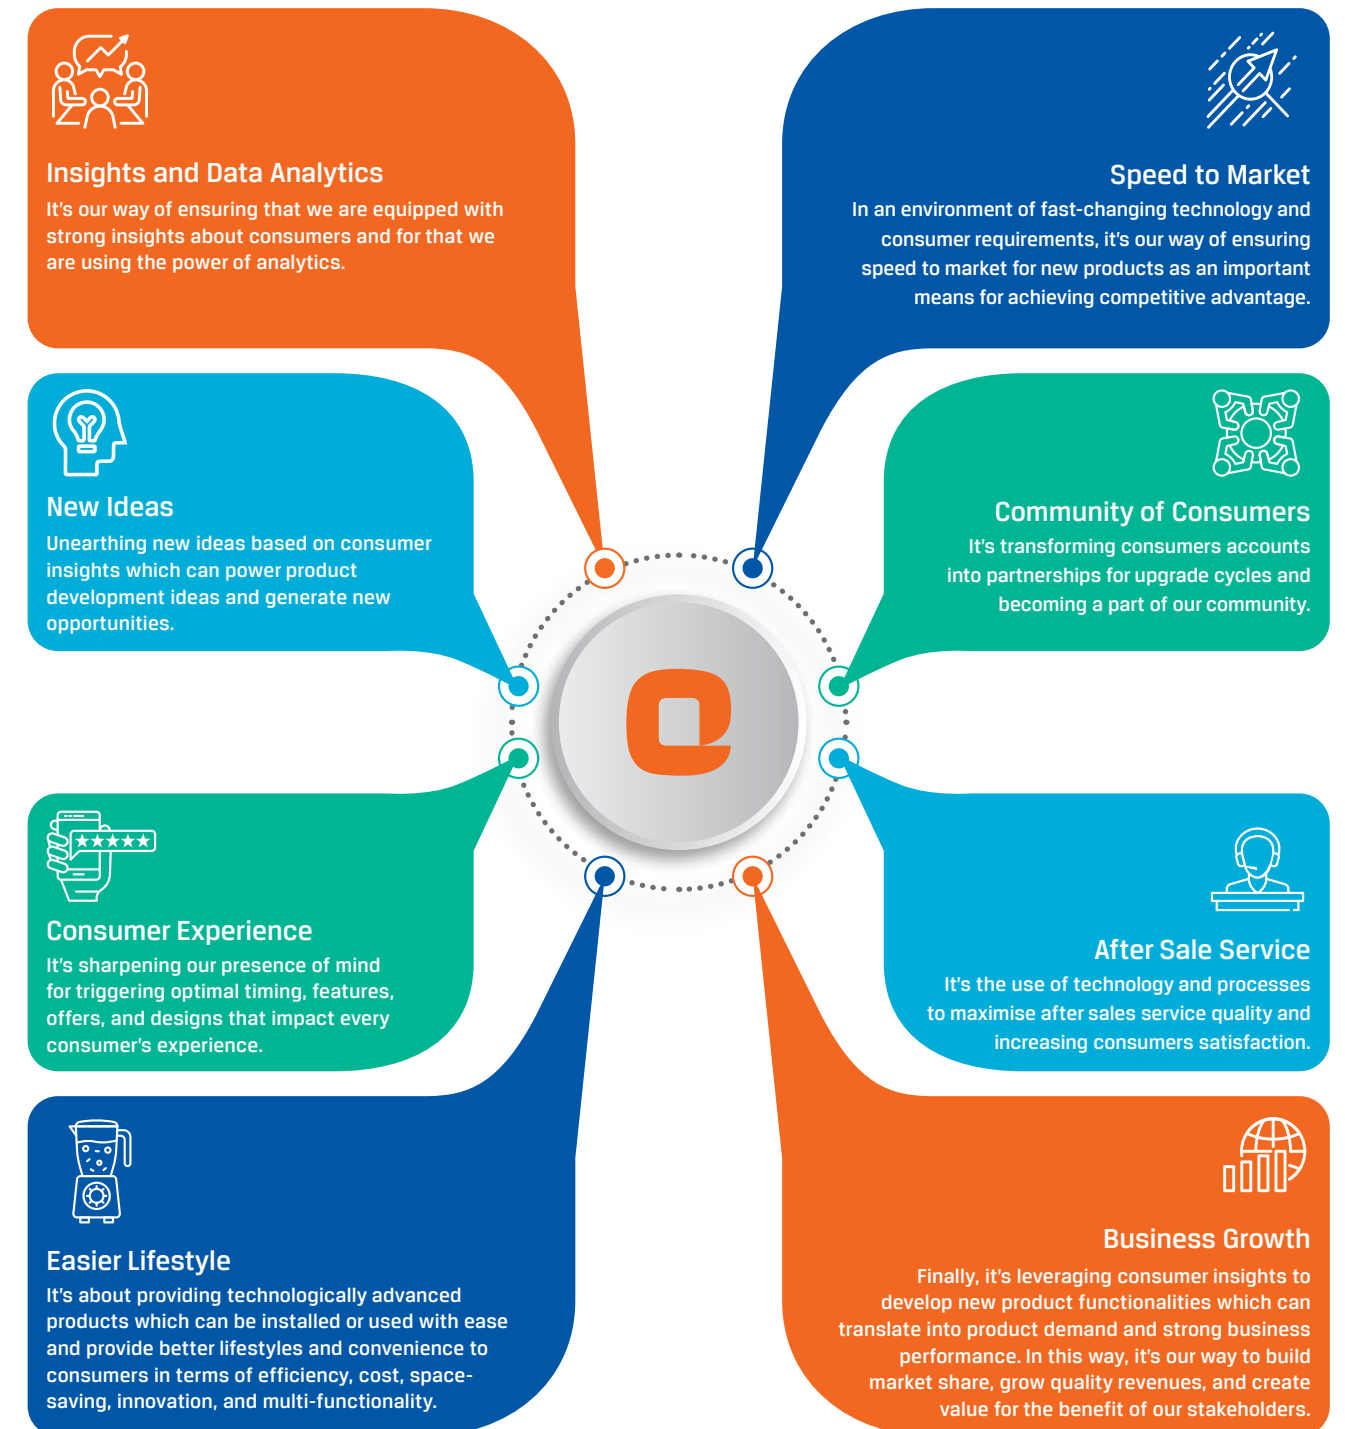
Insights and Data Analytics
It's our way of ensuring that we are equipped with strong insights about consumers and for that we are using the power of analytics.

Speed to Market
In an environment of fast-changing technology and consumer requirements, it's our way of ensuring speed to market for new products as an important means for achieving competitive advantage.

New Ideas
Unearthing new ideas based on consumer insights which can power product development ideas and generate new opportunities.

Community of Consumers
It's transforming consumers accounts into partnerships for upgrade cycles and becoming a part of our community.

Consumer Experience
It's sharpening our presence of mind for triggering optimal timing, features, offers, and designs that impact every consumer's experience.

After Sale Service
It's the use of technology and processes to maximise after sales service quality and increasing consumers satisfaction.

Easier Lifestyle
It's about providing technologically advanced products which can be installed or used with ease and provide better lifestyles and convenience to consumers in terms of efficiency, cost, space-saving, innovation, and multi-functionality.

Business Growth
Finally, it's leveraging consumer insights to develop new product functionalities which can translate into product demand and strong business performance. In this way, it's our way to build market share, grow quality revenues, and create value for the benefit of our stakeholders.